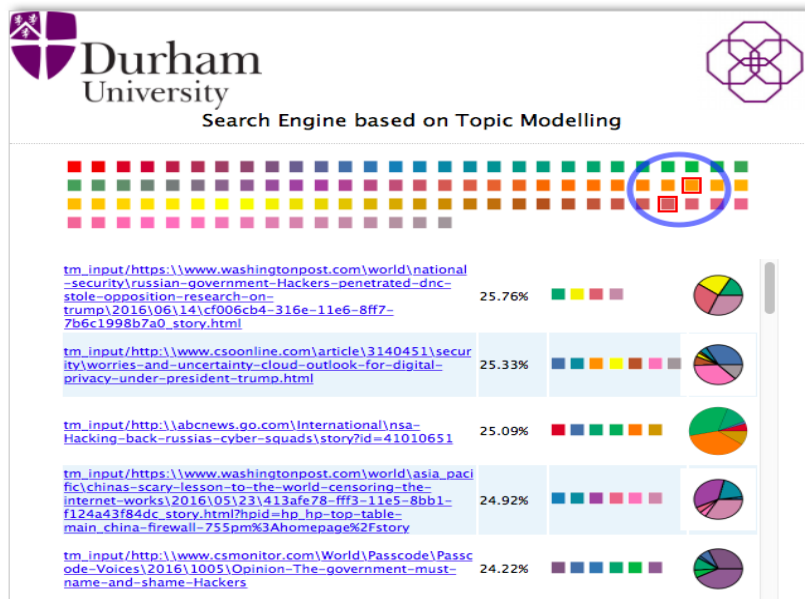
Durham University

Search Engine based on Topic Modelling

| | |
|---|---|
| tm_input/https:\\www.washingtonpost.com\world\national-security\russian-government-Hackers-penetrated-dnc-stole-opposition-research-on-trump\2016\06\14\cf006cb4-316e-11e6-8ff7-7b6c1998b7a0_story.html | 25.76% |
| tm_input/http:\\www.csoonline.com\article\3140451\security\worries-and-uncertainty-cloud-outlook-for-digital-privacy-under-president-trump.html | 25.33% |
| tm_input/http:\\abcnews.go.com\International\nsa-Hacking-back-russias-cyber-squads\story?id=41010651 | 25.09% |
| tm_input/https:\\www.washingtonpost.com\world\asia_pacific\chinas-scary-lesson-to-the-world-censoring-the-internet-works\2016\05\23\413afe78-fff3-11e5-8bb1-f124a43f84dc_story.html?hpid=hp_hp-top-table-main_china-firewall-755pm%3Ahomepage%2Fstory | 24.92% |
| tm_input/http:\\www.csmonitor.com\World\Passcode\Passcode-Voices\2016\1005\Opinion-The-government-must-name-and-shame-Hackers | 24.22% |